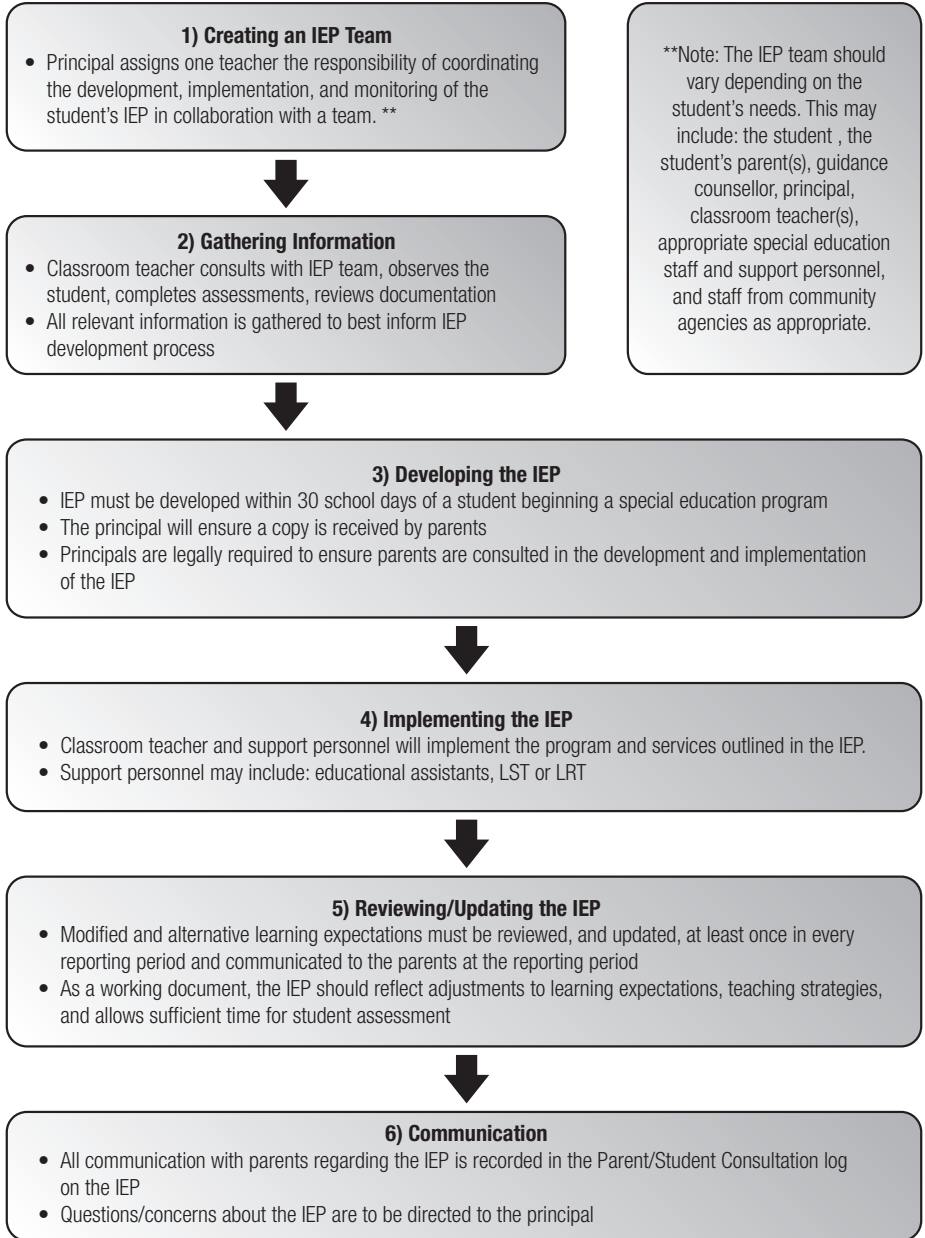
1) Creating an IEP Team

• Principal assigns one teacher the responsibility of coordinating the development, implementation, and monitoring of the student's IEP in collaboration with a team. **

**Note: The IEP team should vary depending on the student's needs. This may include: the student , the student's parent(s), guidance counsellor, principal, classroom teacher(s), appropriate special education staff and support personnel, and staff from community agencies as appropriate.

2) Gathering Information

• Classroom teacher consults with IEP team, observes the student, completes assessments, reviews documentation
• All relevant information is gathered to best inform IEP development process

3) Developing the IEP

• IEP must be developed within 30 school days of a student beginning a special education program
• The principal will ensure a copy is received by parents
• Principals are legally required to ensure parents are consulted in the development and implementation of the IEP

4) Implementing the IEP

• Classroom teacher and support personnel will implement the program and services outlined in the IEP.
• Support personnel may include: educational assistants, LST or LRT

5) Reviewing/Updating the IEP

• Modified and alternative learning expectations must be reviewed, and updated, at least once in every reporting period and communicated to the parents at the reporting period
• As a working document, the IEP should reflect adjustments to learning expectations, teaching strategies, and allows sufficient time for student assessment

6) Communication

• All communication with parents regarding the IEP is recorded in the Parent/Student Consultation log on the IEP
• Questions/concerns about the IEP are to be directed to the principal